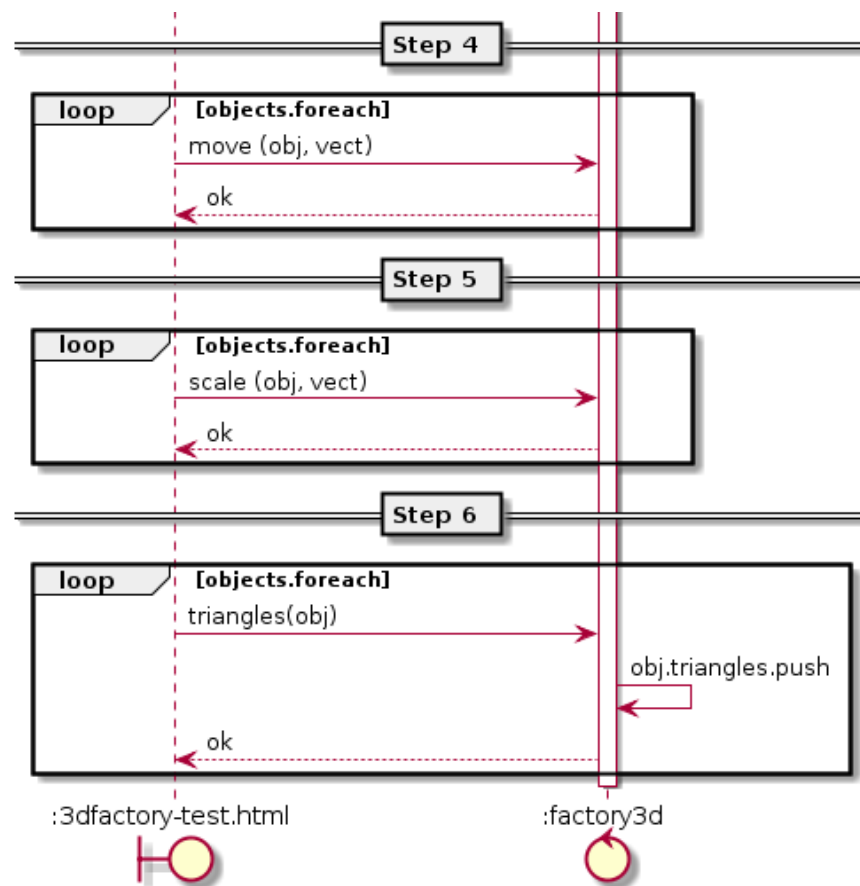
Step 4

loop [objects.foreach]

move (obj, vect)

ok

Step 5

loop [objects.foreach]

scale (obj, vect)

ok

Step 6

loop [objects.foreach]

triangles(obj)

obj.triangles.push

ok

:3dfactory-test.html

:factory3d